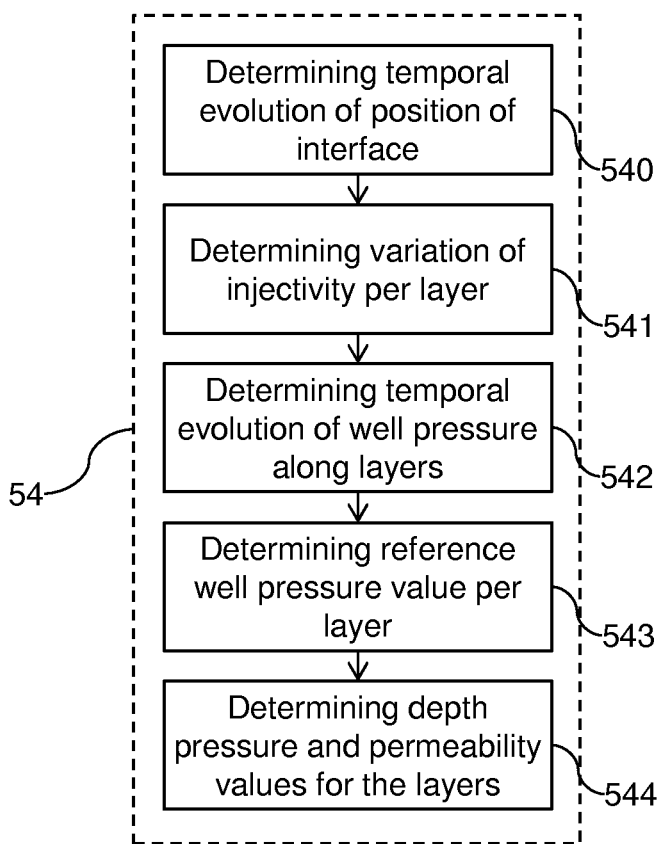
Determining temporal evolution of position of interface

540

Determining variation of injectivity per layer

541

Determining temporal evolution of well pressure along layers

542

54

Determining reference well pressure value per layer

543

Determining depth pressure and permeability values for the layers

544